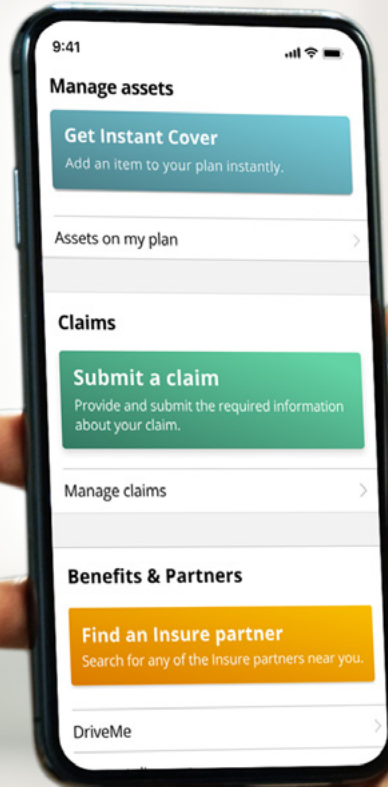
9:41

Manage assets

Get Instant Cover
Add an item to your plan instantly.

Assets on my plan

Claims

Submit a claim
Provide and submit the required information about your claim.

Manage claims

Benefits & Partners

Find an Insure partner
Search for any of the Insure partners near you.

DriveMe